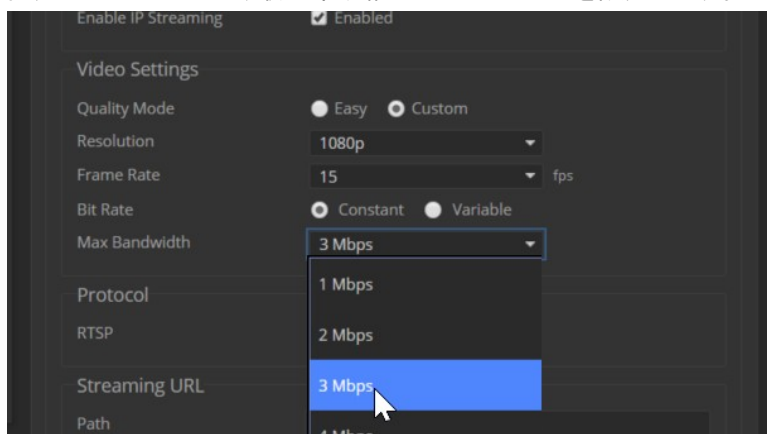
Enable IP Streaming
Enabled

Video Settings
Quality Mode
Easy
Custom
Resolution
1080p
Frame Rate
15
fps
Bit Rate
Constant
Variable
Max Bandwidth
3 Mbps
1 Mbps
2 Mbps
3 Mbps
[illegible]

Protocol
RTSP

Streaming URL
Path